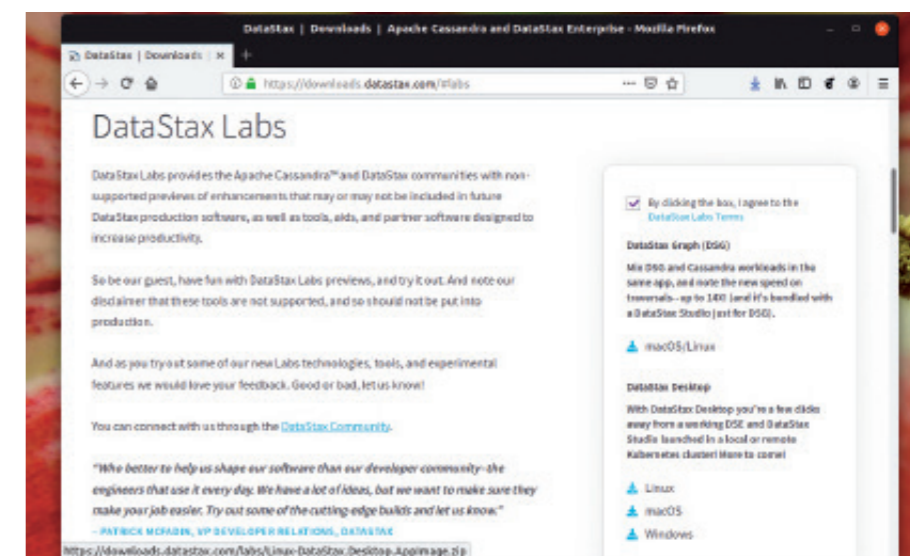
DataStax | Downloads | Apache Cassandra and DataStax Enterprise - Mozilla Firefox

DataStax | Downloads

https://downloads.datastax.com/#labs

DataStax Labs

DataStax Labs provides the Apache Cassandra™ and DataStax communities with non-supported previews of enhancements that may or may not be included in future DataStax production software, as well as tools, aids, and partner software designed to increase productivity.

So be our guest, have fun with DataStax Labs previews, and try it out. And note our disclaimer that these tools are not supported, and so should not be put into production.

And as you try out some of our new Labs technologies, tools, and experimental features we would love your feedback. Good or bad, let us know!

You can connect with us through the DataStax Community.

"Who better to help us shape our software than our developer community–the engineers that use it every day. We have a lot of ideas, but we want to make sure they make your job easier. Try out some of the cutting edge builds and let us know."
– PATRICK MCFADIN, VP DEVELOPER RELATIONS, DATASTAX

By clicking the box, I agree to the DataStax Labs Terms

DataStax Graph (DSG)

Mix DSG and Cassandra workloads in the same app, and note the new speed on traversals – up to 10X! (and it's bundled with a DataStax Studio just for DSG).

macOS/Linux

DataStax Desktop

With DataStax Desktop you're a few clicks away from a working DSE and DataStax Studio launched in a local or remote Kubernetes cluster! More to come!

Linux

macOS

Windows

https://downloads.datastax.com/labs/Linux-DataStax.Desktop.AppImage.zip